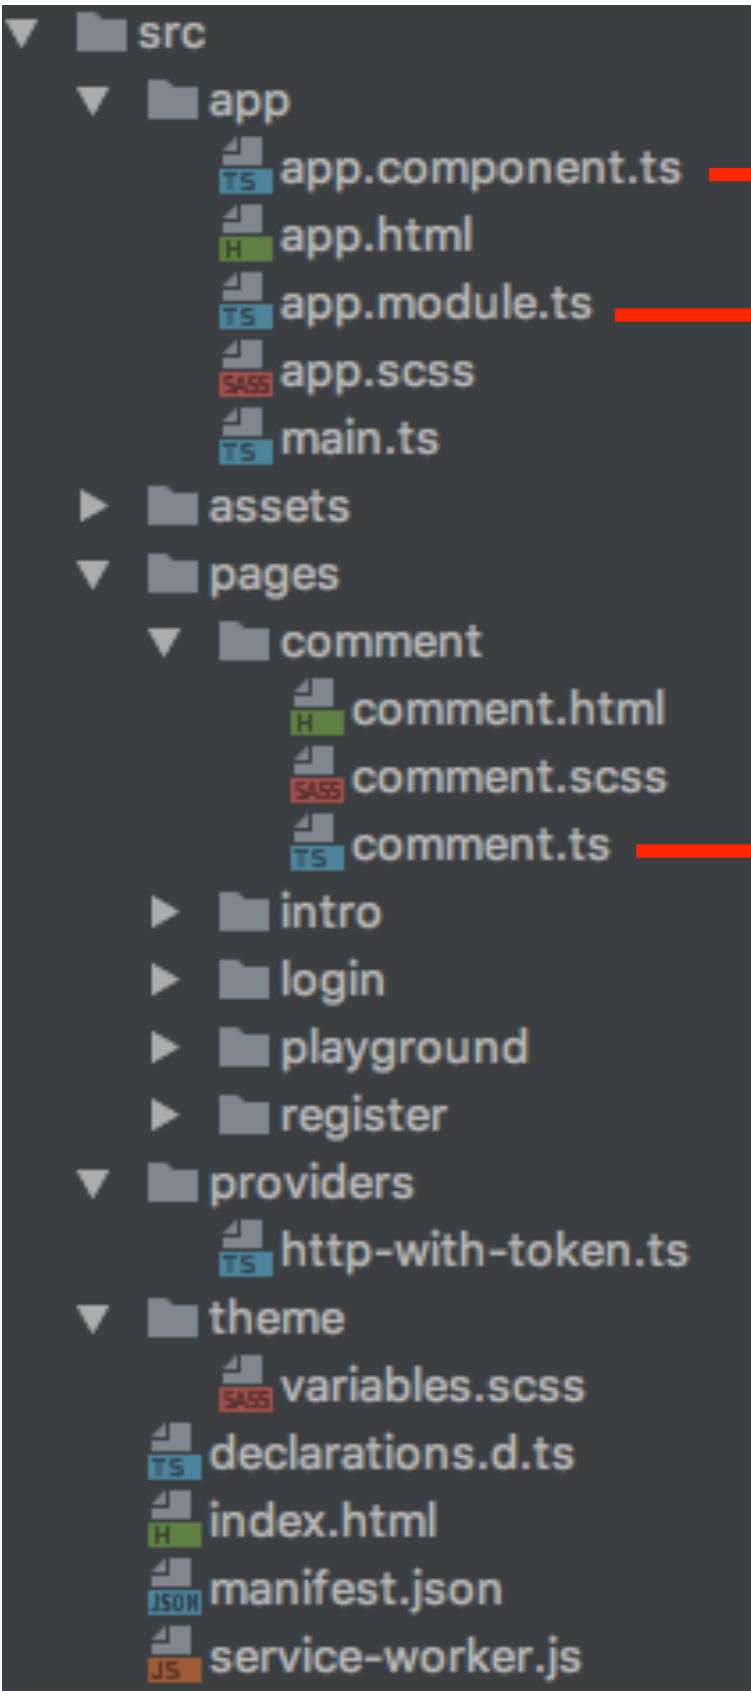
src
app
TS app.component.ts
H app.html
TS app.module.ts
SASS app.scss
TS main.ts
assets
pages
comment
H comment.html
SASS comment.scss
TS comment.ts
intro
login
playground
register
providers
TS http-with-token.ts
theme
SASS variables.scss
TS declarations.d.ts
H index.html
JSON manifest.json
JS service-worker.js